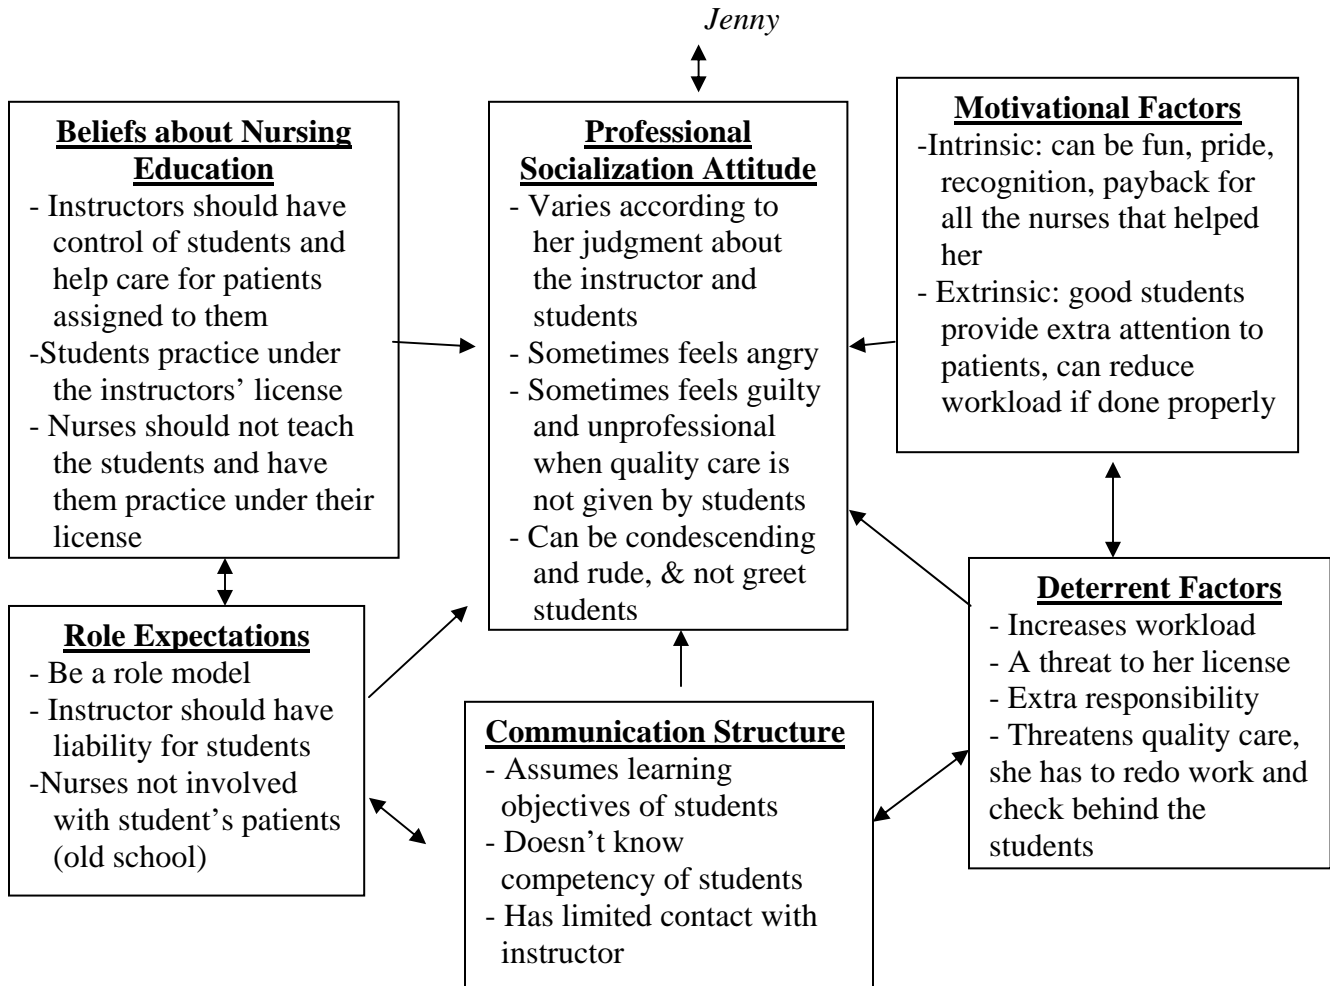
Jenny

**Beliefs about Nursing Education**
- Instructors should have control of students and help care for patients assigned to them
-Students practice under the instructors' license
- Nurses should not teach the students and have them practice under their license

**Professional Socialization Attitude**
- Varies according to her judgment about the instructor and students
- Sometimes feels angry
- Sometimes feels guilty and unprofessional when quality care is not given by students
- Can be condescending and rude, & not greet students

**Motivational Factors**
-Intrinsic: can be fun, pride, recognition, payback for all the nurses that helped her
- Extrinsic: good students provide extra attention to patients, can reduce workload if done properly

**Role Expectations**
- Be a role model
- Instructor should have liability for students
-Nurses not involved with student's patients (old school)

**Communication Structure**
- Assumes learning objectives of students
- Doesn't know competency of students
- Has limited contact with instructor

**Deterrent Factors**
- Increases workload
- A threat to her license
- Extra responsibility
- Threatens quality care, she has to redo work and check behind the students